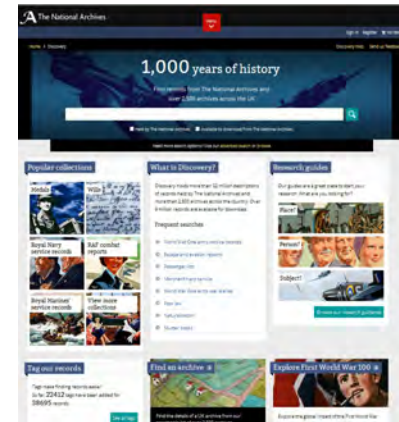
The National Archives

Menu

Sign in Register Help

Home > Discovery

Discovery help Send us feedback

1,000 years of history

Find records from The National Archives and over 2,500 archives across the UK

Held by The National Archives Available for download from The National Archives

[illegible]

Popular collections

Medals

Wills

Royal Navy service records

RAF combat reports

Royal Marines' service records

View more collections

What is Discovery?

Discovery holds more than 32 million descriptions of records held by The National Archives and more than 2,500 archives across the country. Over 9 million records are available for download.

Frequent searches

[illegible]

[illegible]

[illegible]

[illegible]

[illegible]

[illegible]

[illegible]

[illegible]

Research guides

Our guides are a great place to start your research. What are you looking for?

Place?

Person?

Subject?

Browse our research guides

Tag our records

Tags make finding records easier. So far 22412 tags have been added to 59695 records.

See all tags

Find an archive

Find the details of a UK archive from our

Explore First World War 100

Explore the global impact of the First World War